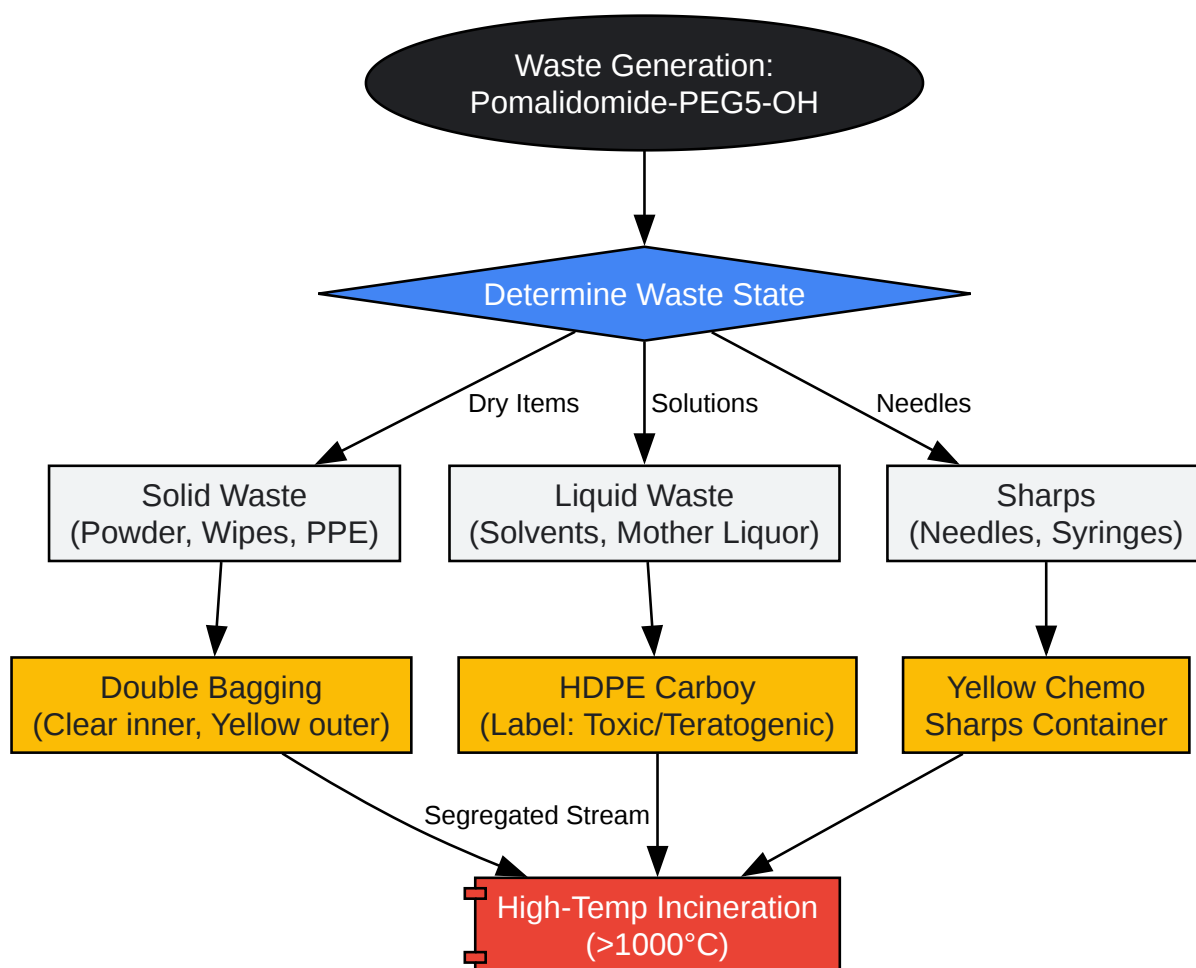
Waste Generation:
Pomalidomide-PEG5-OH

Determine Waste State

Dry Items

Solutions

Needles

Solid Waste
(Powder, Wipes, PPE)

Liquid Waste
(Solvents, Mother Liquor)

Sharps
(Needles, Syringes)

Double Bagging
(Clear inner, Yellow outer)

HDPE Carboy
(Label: Toxic/Teratogenic)

Yellow Chemo
Sharps Container

Segregated Stream

High-Temp Incineration
(>1000°C)